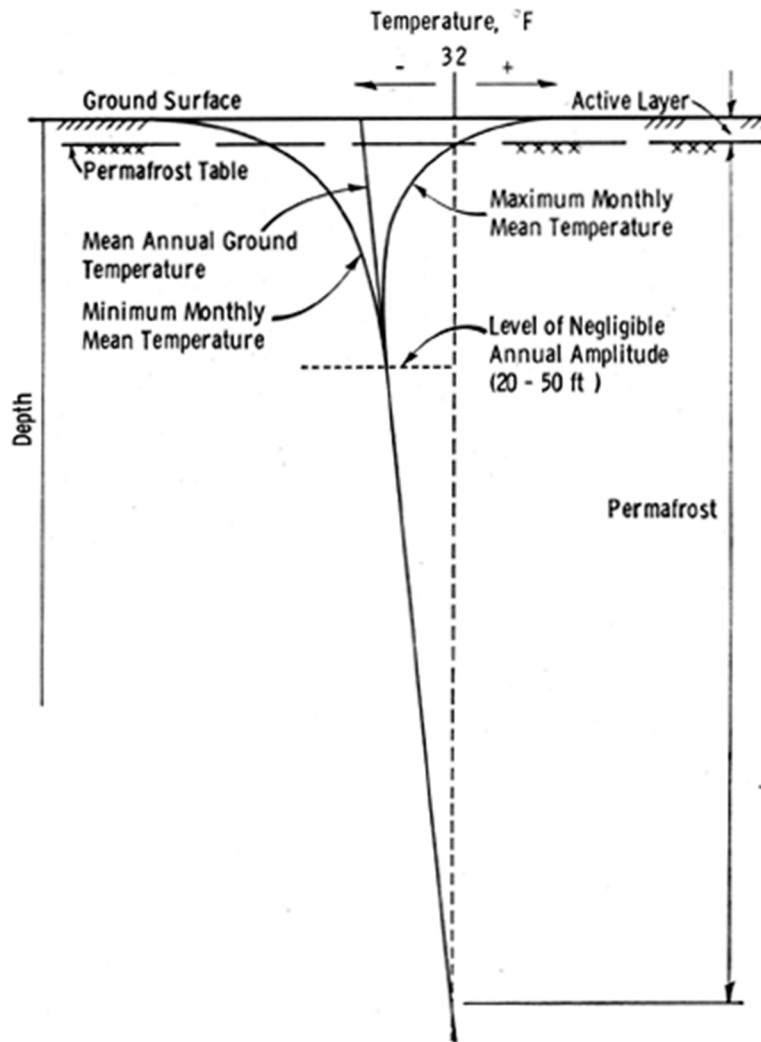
Temperature, °F

32

-

+

Ground Surface

Active Layer

Permafrost Table

Maximum Monthly Mean Temperature

Mean Annual Ground Temperature

Minimum Monthly Mean Temperature

Level of Negligible Annual Amplitude (20 - 50 ft )

Depth

Permafrost